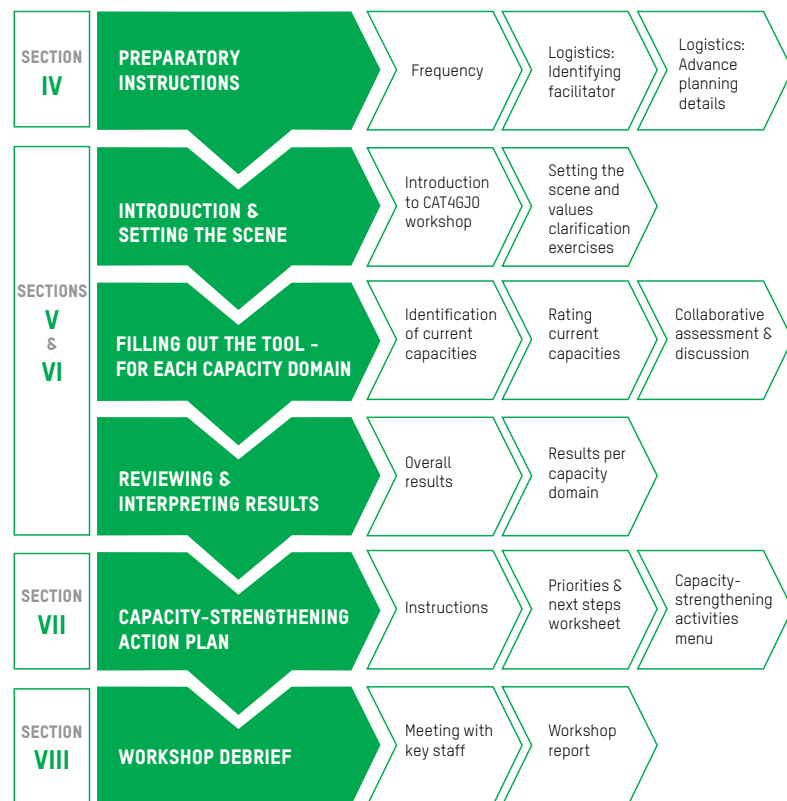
SECTION
IV

PREPARATORY INSTRUCTIONS

Frequency

Logistics: Identifying facilitator

Logistics: Advance planning details

SECTIONS
V
&
VI

INTRODUCTION & SETTING THE SCENE

Introduction to CAT4GJO workshop

Setting the scene and values clarification exercises

FILLING OUT THE TOOL - FOR EACH CAPACITY DOMAIN

Identification of current capacities

Rating current capacities

Collaborative assessment & discussion

REVIEWING & INTERPRETING RESULTS

Overall results

Results per capacity domain

SECTION
VII

CAPACITY-STRENGTHENING ACTION PLAN

Instructions

Priorities & next steps worksheet

Capacity-strengthening activities menu

SECTION
VIII

WORKSHOP DEBRIEF

Meeting with key staff

Workshop report